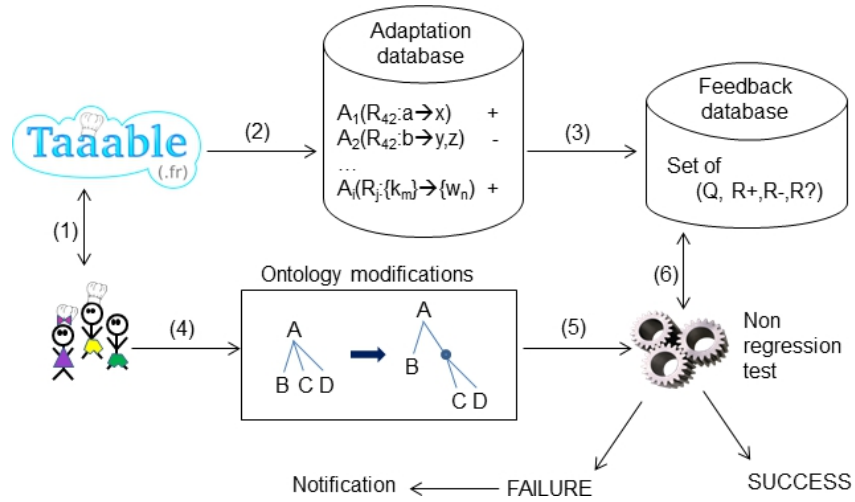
Adaptation database

$A_1(R_{42}: a \rightarrow x)$ +
$A_2(R_{42}: b \rightarrow y,z)$ -
...
$A_i(R_j: \{k_m\} \rightarrow \{w_n\})$ +

Feedback database

Set of (Q, R+,R-,R?)

Taaable (.fr)

(1)

(2)

(3)

(4)

(5)

(6)

Ontology modifications

A
B C D

A
B
C D

Non regression test

Notification

FAILURE

SUCCESS